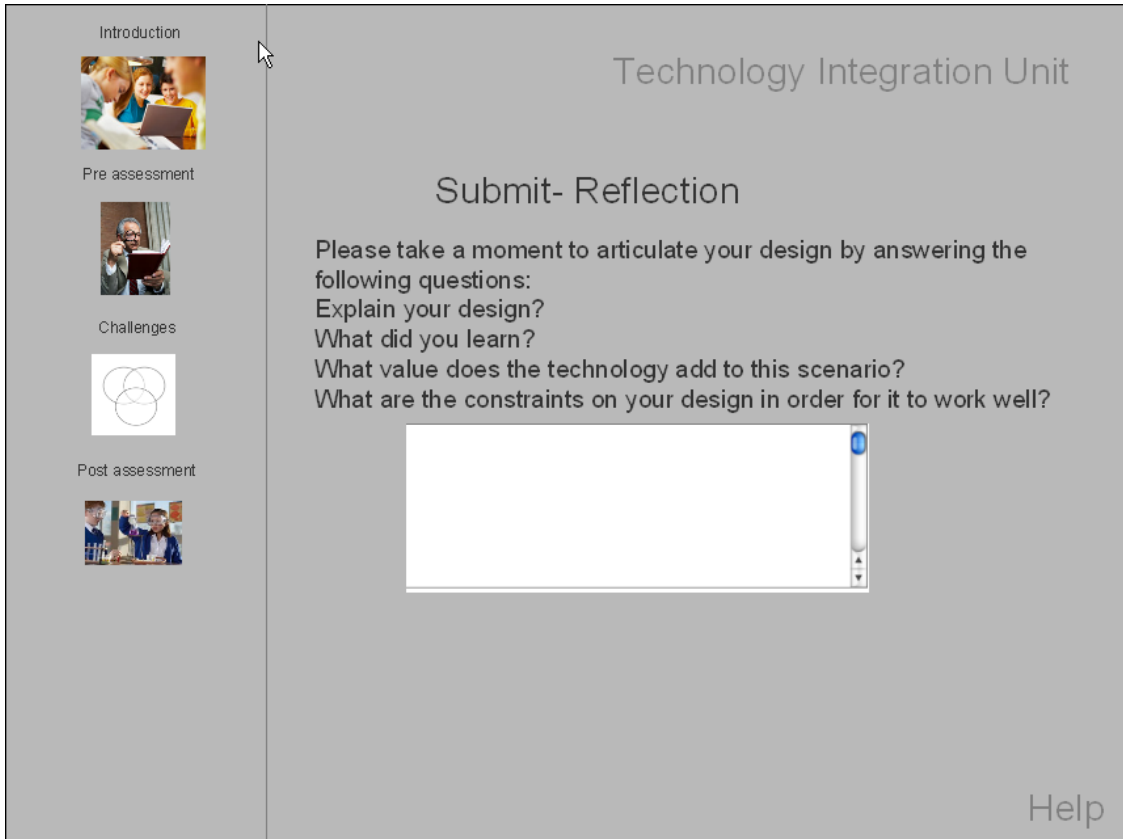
Introduction

Pre assessment

Challenges

Post assessment

Technology Integration Unit

Submit- Reflection

Please take a moment to articulate your design by answering the following questions:
Explain your design?
What did you learn?
What value does the technology add to this scenario?
What are the constraints on your design in order for it to work well?

Help